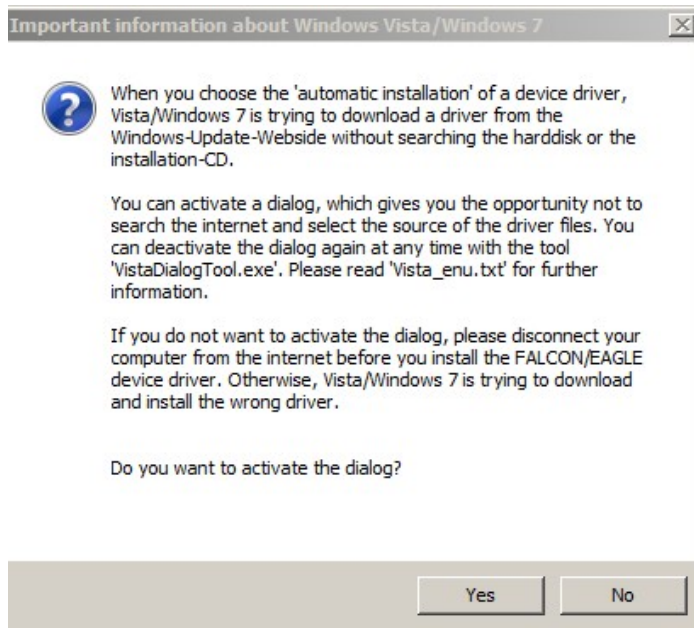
Important information about Windows Vista/Windows 7

When you choose the 'automatic installation' of a device driver, Vista/Windows 7 is trying to download a driver from the Windows-Update-Webside without searching the harddisk or the installation-CD.

You can activate a dialog, which gives you the opportunity not to search the internet and select the source of the driver files. You can deactivate the dialog again at any time with the tool 'VistaDialogTool.exe'. Please read 'Vista_enu.txt' for further information.

If you do not want to activate the dialog, please disconnect your computer from the internet before you install the FALCON/EAGLE device driver. Otherwise, Vista/Windows 7 is trying to download and install the wrong driver.

Do you want to activate the dialog?

Yes

No